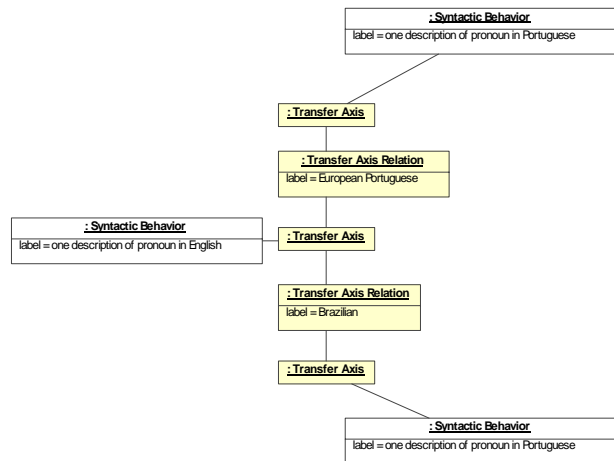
: Syntactic Behavior
label = one description of pronoun in Portuguese

: Transfer Axis

: Transfer Axis Relation
label = European Portuguese

: Syntactic Behavior
label = one description of pronoun in English

: Transfer Axis

: Transfer Axis Relation
label = Brazilian

: Transfer Axis

: Syntactic Behavior
label = one description of pronoun in Portuguese